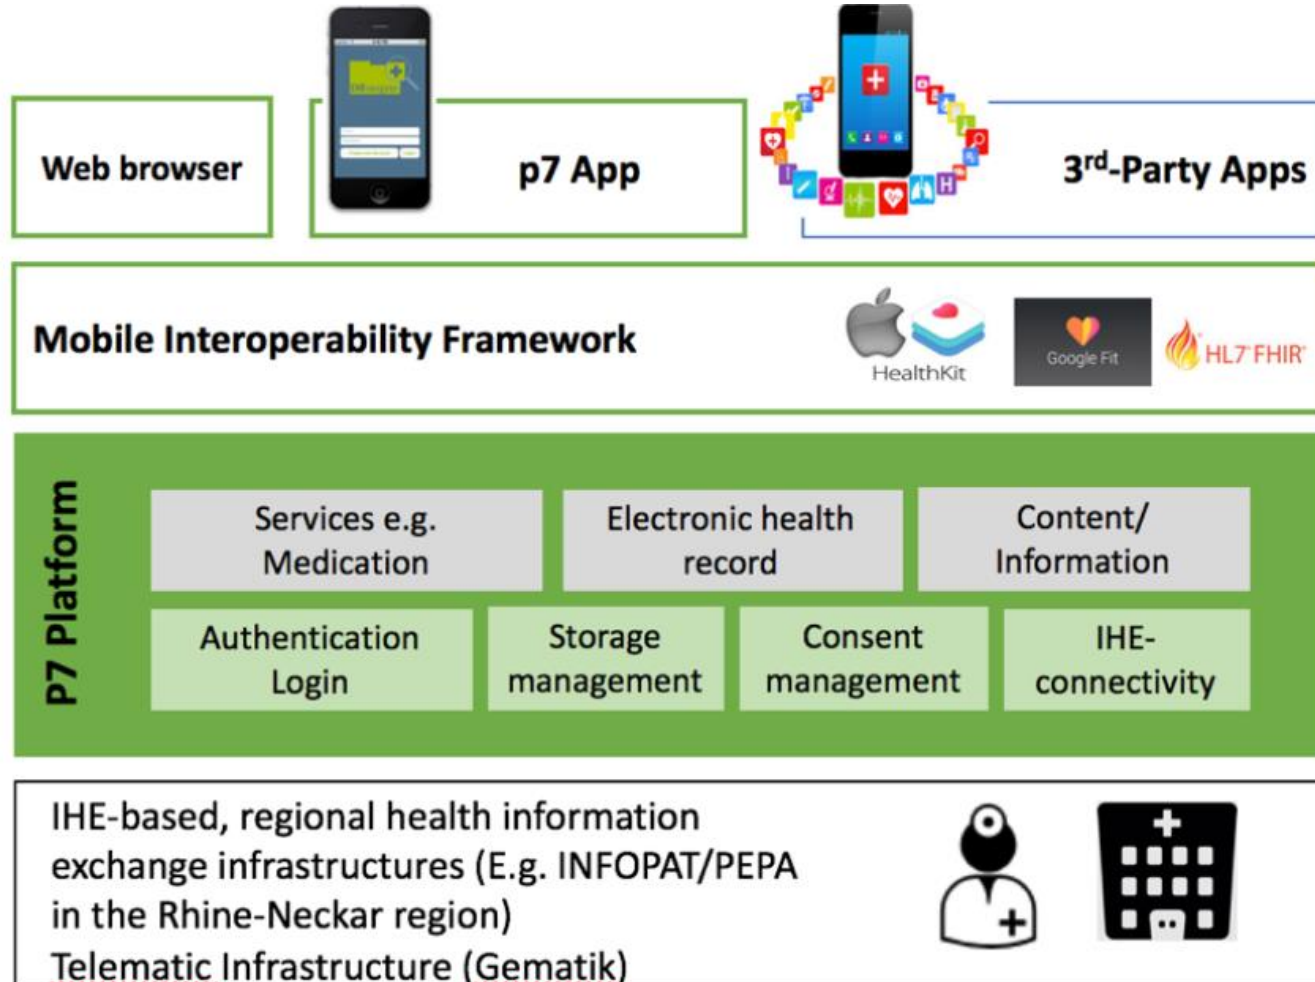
Web browser

p7 App

$3^{rd}$-Party Apps

Mobile Interoperability Framework

HealthKit

Google Fit

HL7 FHIR

P7 Platform

Services e.g. Medication

Electronic health record

Content/ Information

Authentication Login

Storage management

Consent management

IHE-connectivity

IHE-based, regional health information exchange infrastructures (E.g. INFOPAT/PEPA in the Rhine-Neckar region)
Telematic Infrastructure (Gematik)